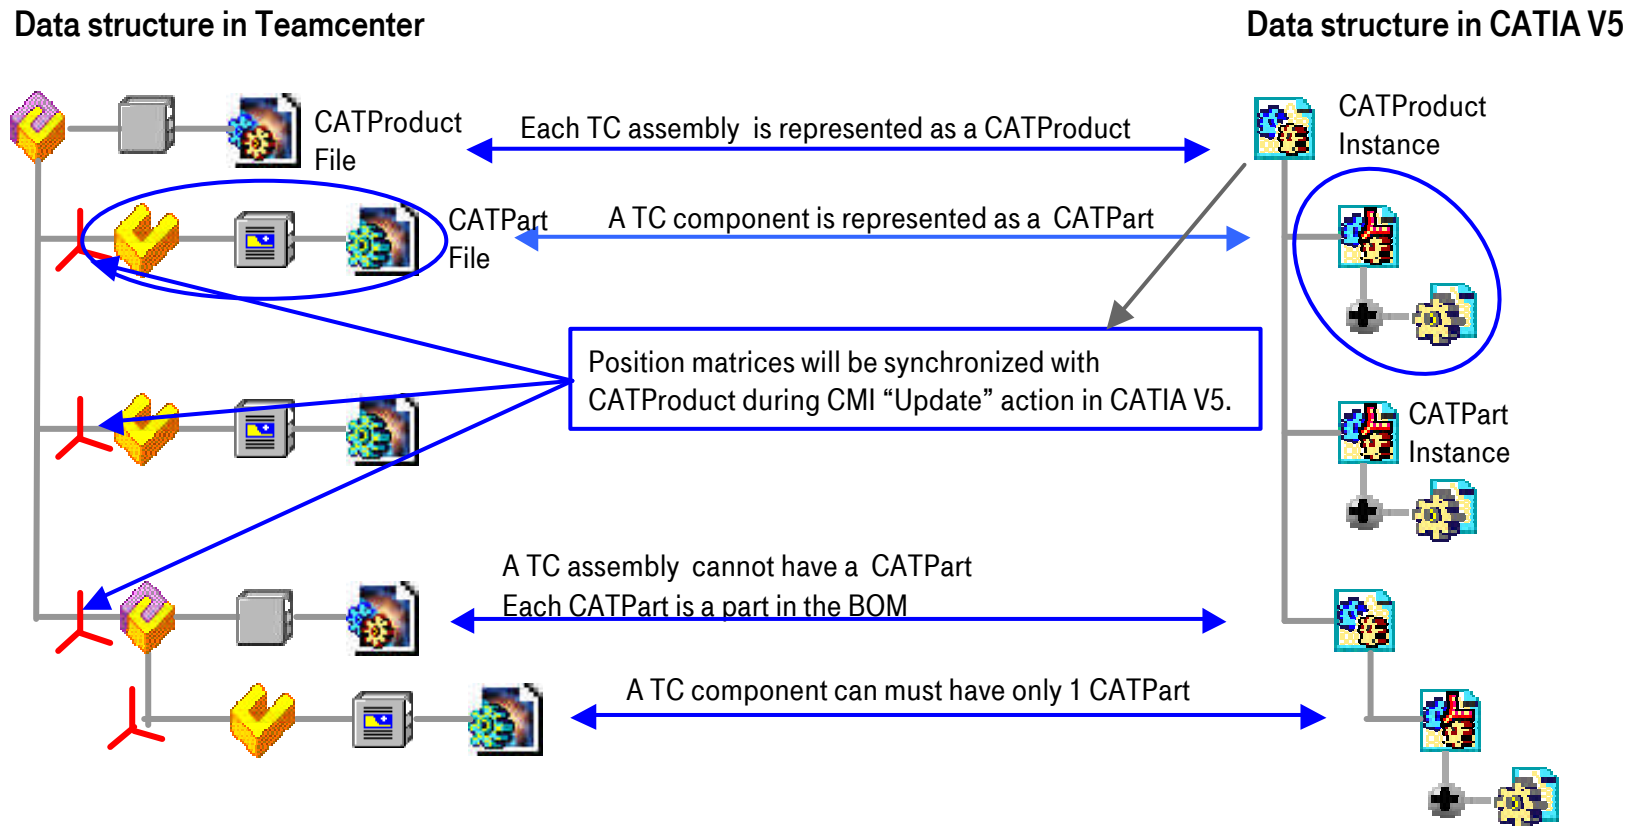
Data structure in Teamcenter

Data structure in CATIA V5

CATProduct File

Each TC assembly is represented as a CATProduct

CATProduct Instance

CATPart File

A TC component is represented as a CATPart

Position matrices will be synchronized with CATProduct during CMI “Update” action in CATIA V5.

CATPart Instance

A TC assembly cannot have a CATPart
Each CATPart is a part in the BOM

A TC component can must have only 1 CATPart